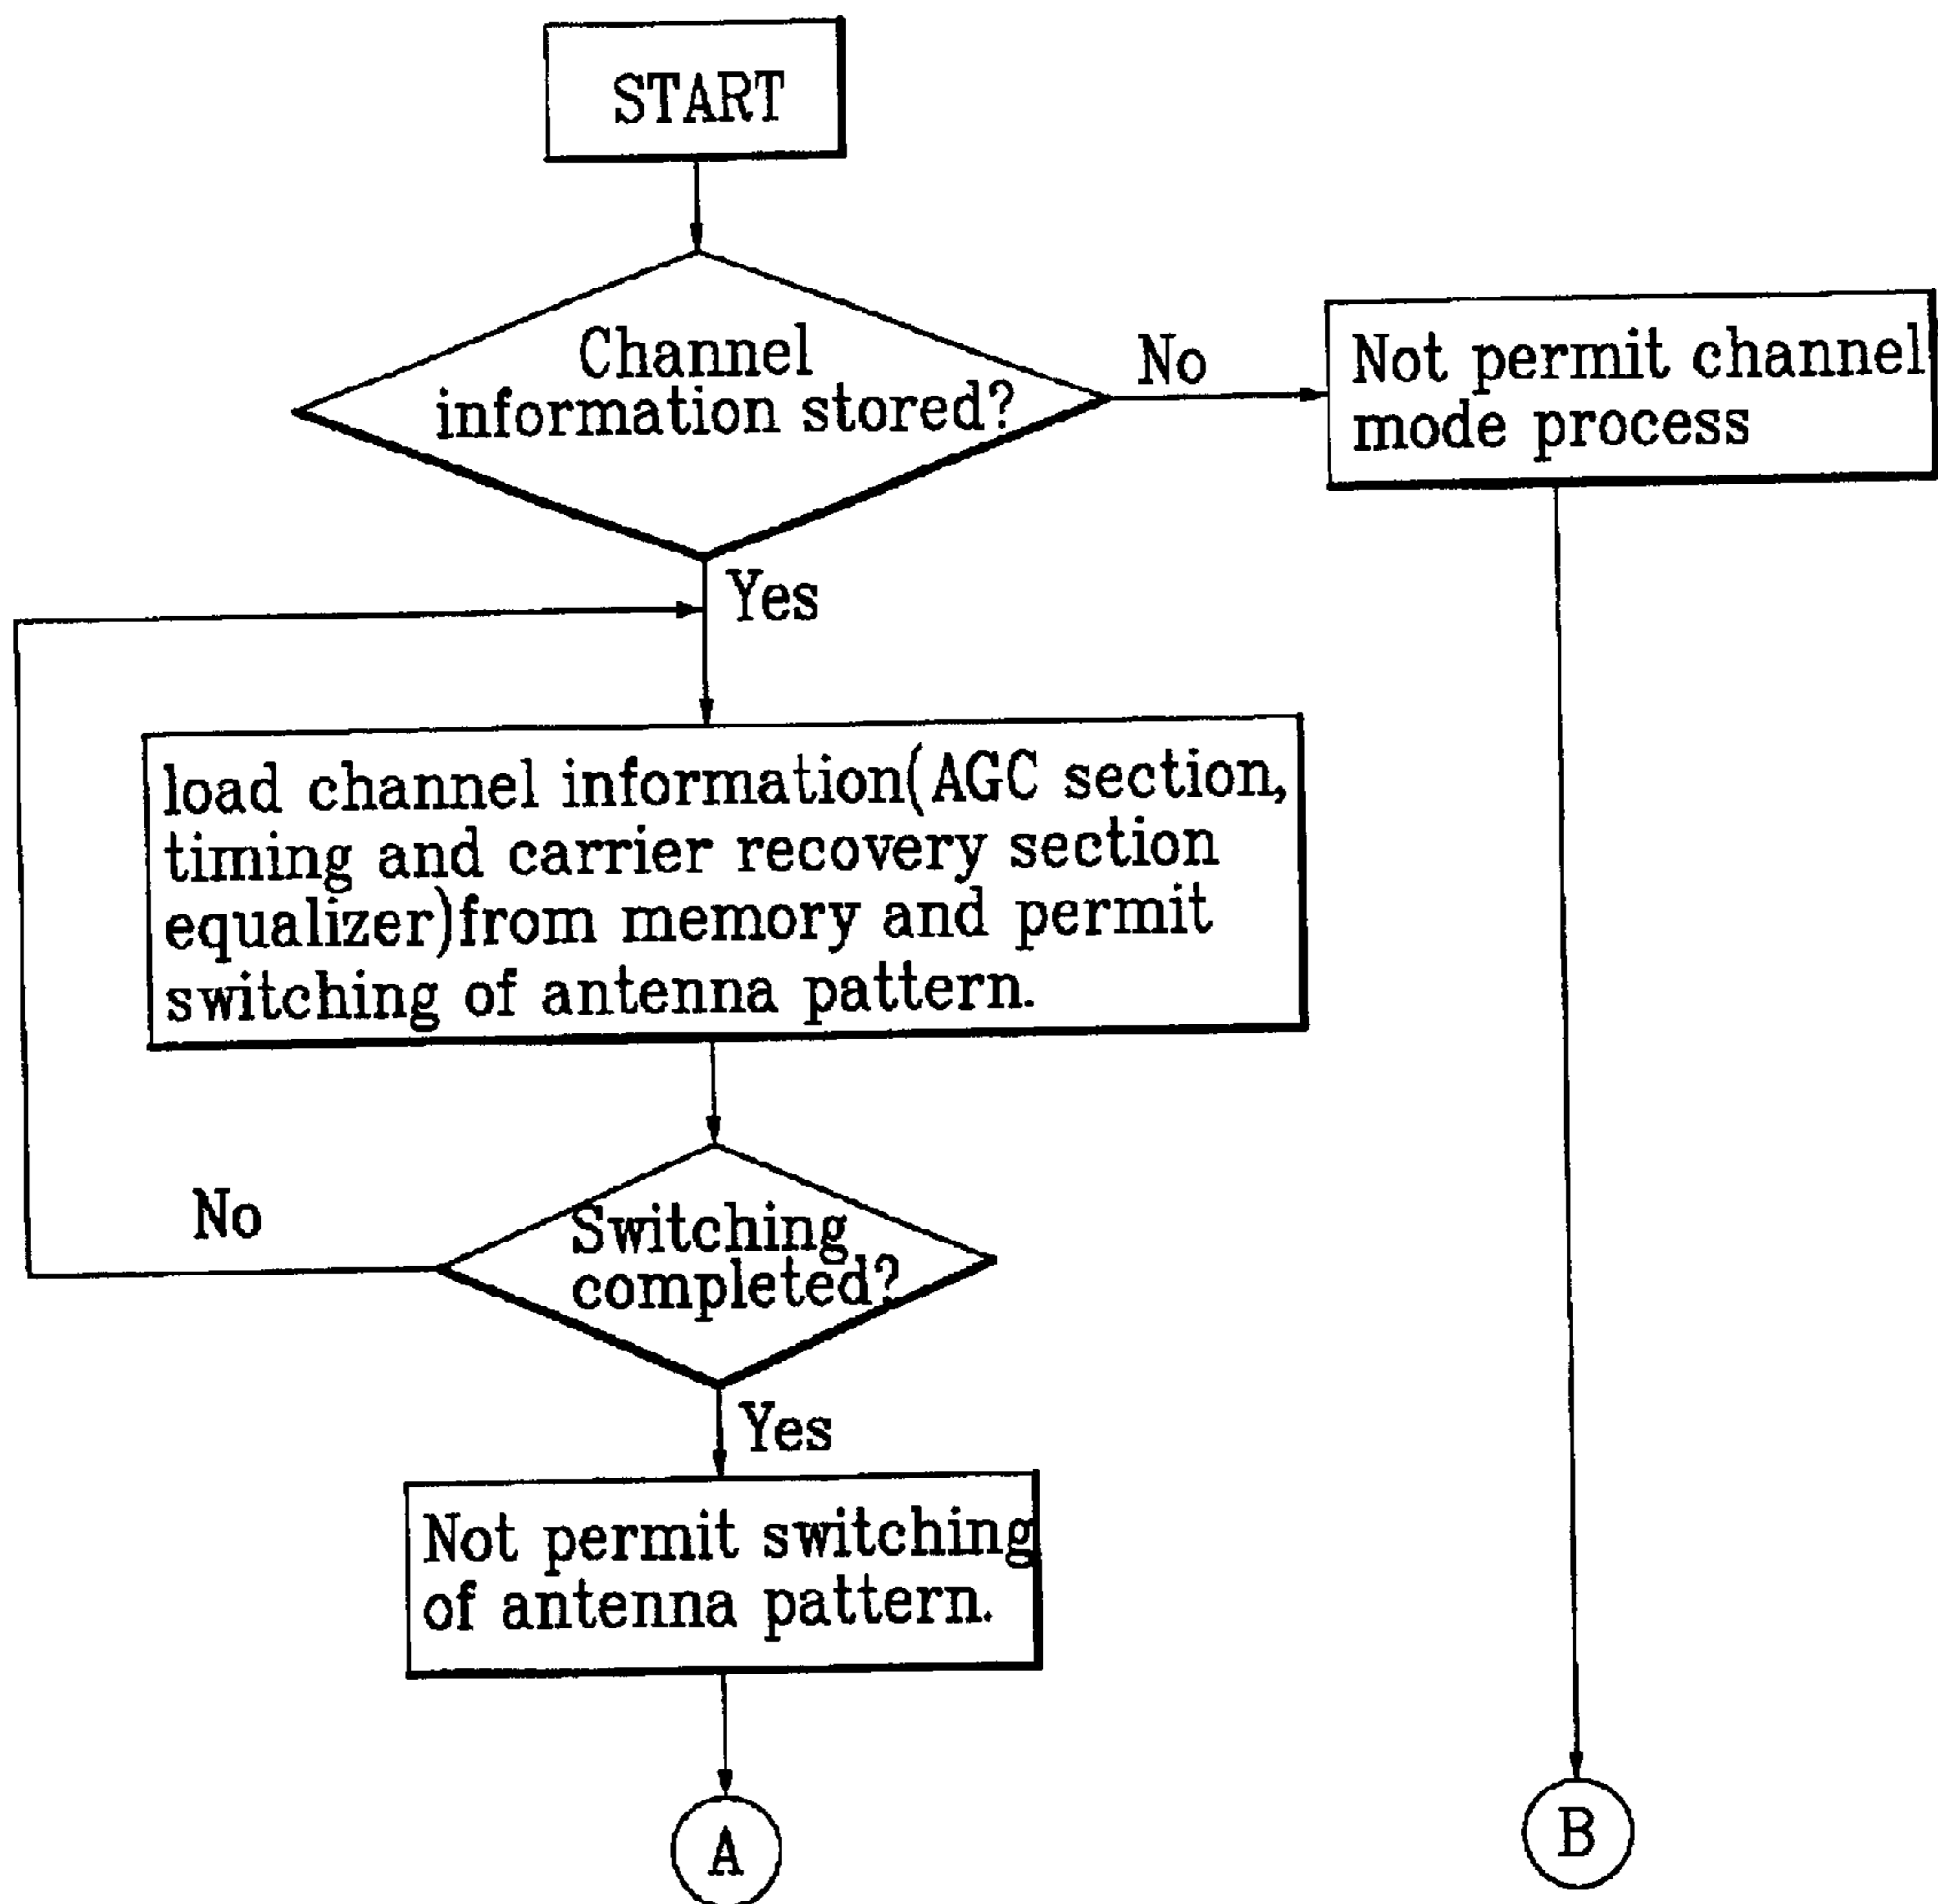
START

Channel information stored?

No

Not permit channel mode process

Yes

load channel information(AGC section, timing and carrier recovery section equalizer)from memory and permit switching of antenna pattern.

No

Switching completed?

Yes

Not permit switching of antenna pattern.

A

B